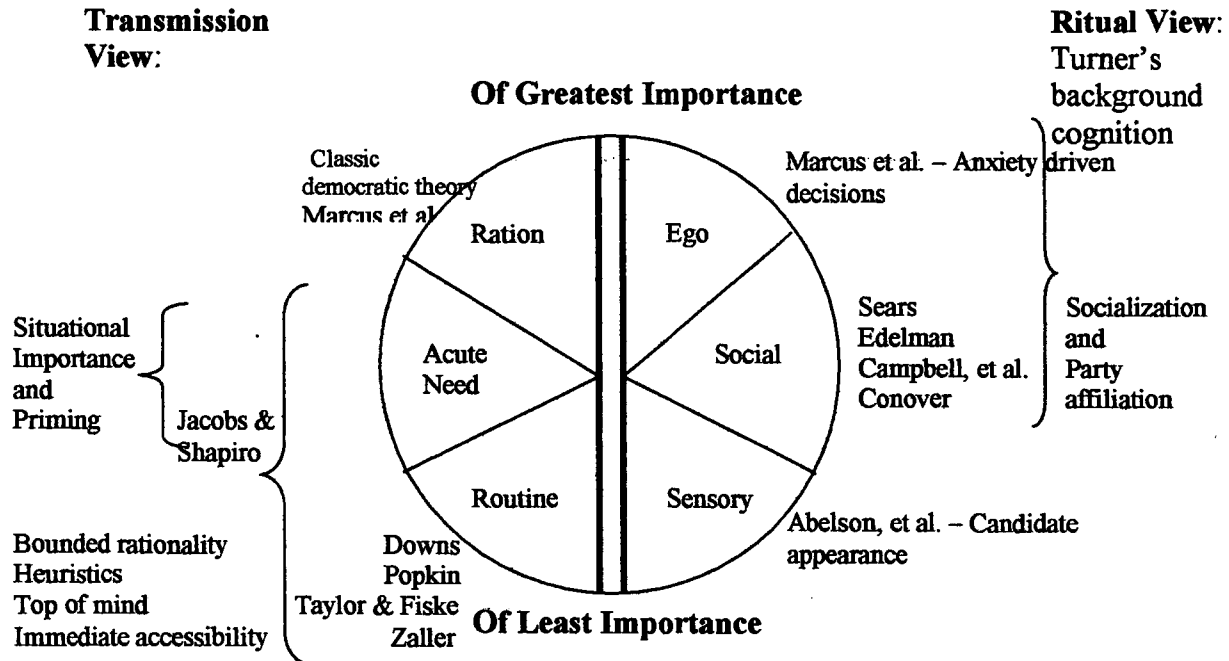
Transmission View:

Ritual View: Turner's background cognition

Of Greatest Importance

Classic democratic theory Marcus et al.

Marcus et al. – Anxiety driven decisions

Ration

Ego

Acute Need

Social

Routine

Sensory

Sears
Edelman
Campbell, et al.
Conover

Socialization and Party affiliation

Situational Importance and Priming

Jacobs & Shapiro

Bounded rationality
Heuristics
Top of mind
Immediate accessibility

Downs
Popkin
Taylor & Fiske
Zaller

Abelson, et al. – Candidate appearance

Of Least Importance